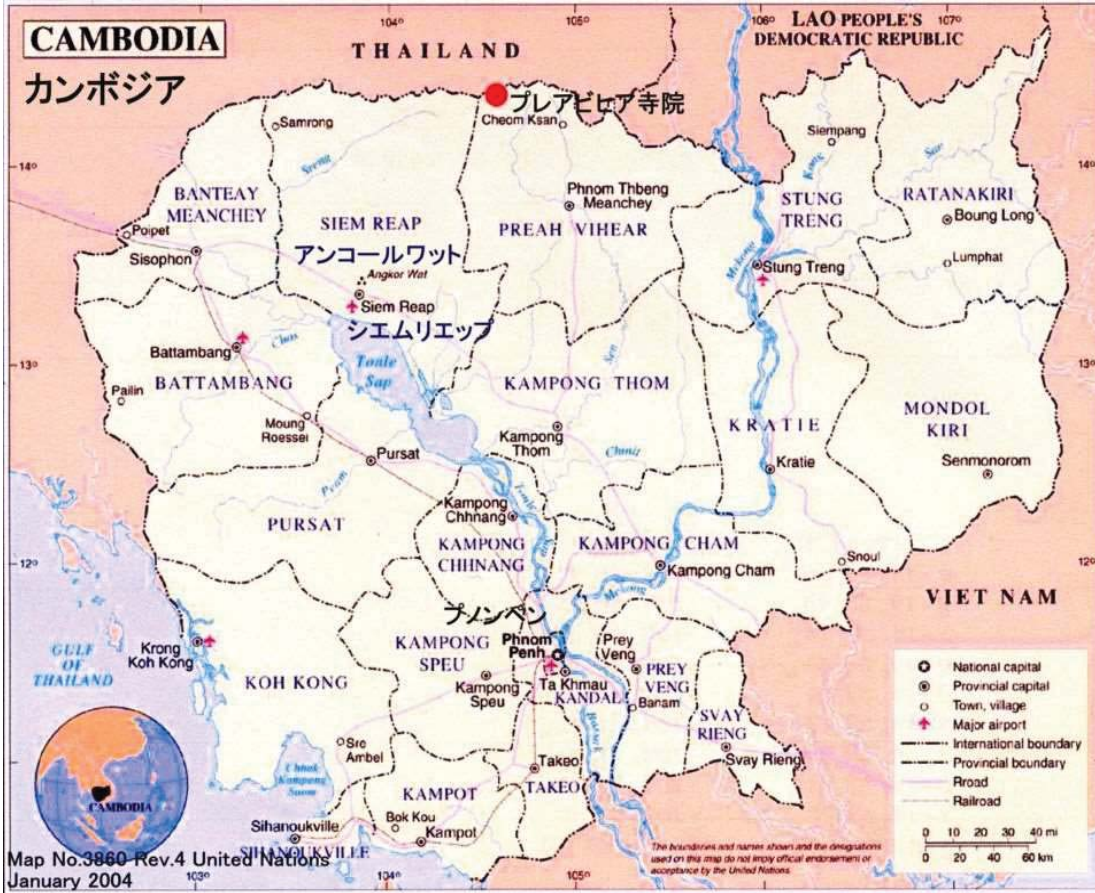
CAMBODIA
カンボジア
THAILAND
LAO PEOPLE'S DEMOCRATIC REPUBLIC
104°
105°
106°
107°
14°
13°
12°
プレアビヒア寺院
Cheom Ksan
Samrong
Sreng
Siempang
Kong
San
BANTEAY MEANCHEY
SIEM REAP
Phnom Thbeng Meanchey
PREAH VIHEAR
STUNG TRENG
RATANAKIRI
Boung Long
Lumphat
Poipet
Sisophon
アンコールワット
Angkor Wat
Siem Reap
シエムリエップ
Stung Treng
Mekong
Battambang
Chas
Tonle Sap
Sen
Pailin
BATTAMBANG
KAMPONG THOM
Moung Roessei
MONDOL KIRI
Kampong Thom
KRATIE
Pursat
Chinit
Kratie
Senmonorom
Pursat
Kampong Chhnang
Tonle Sap
PURSAT
KAMPONG CHHNANG
KAMPONG CHAM
Snoul
Kampong Cham
VIET NAM
プノンペン
Mekong
GULF OF THAILAND
Krong Koh Kong
Phnom Penh
Prey Veng
KAMPONG SPEU
PREY VENG
KOH KONG
Kampong Speu
Ta Khmau
KANDAL
Banam
SVAY RIENG
Bassac
Sre Ambel
Takeo
Svay Rieng
Chhak Kampong Saom
KAMPOT
TAKEO
CAMBODIA
Sihanoukville
Bok Kou
Kampot
SHANOUKVILLE
Map No.3860 Rev.4 United Nations
January 2004
103°
104°
105°
National capital
Provincial capital
Town, village
Major airport
International boundary
Provincial boundary
Rroad
Railroad
0 10 20 30 40 mi
0 20 40 60 km
The boundaries and names shown and the designations used on this map do not imply official endorsement or acceptance by the United Nations.